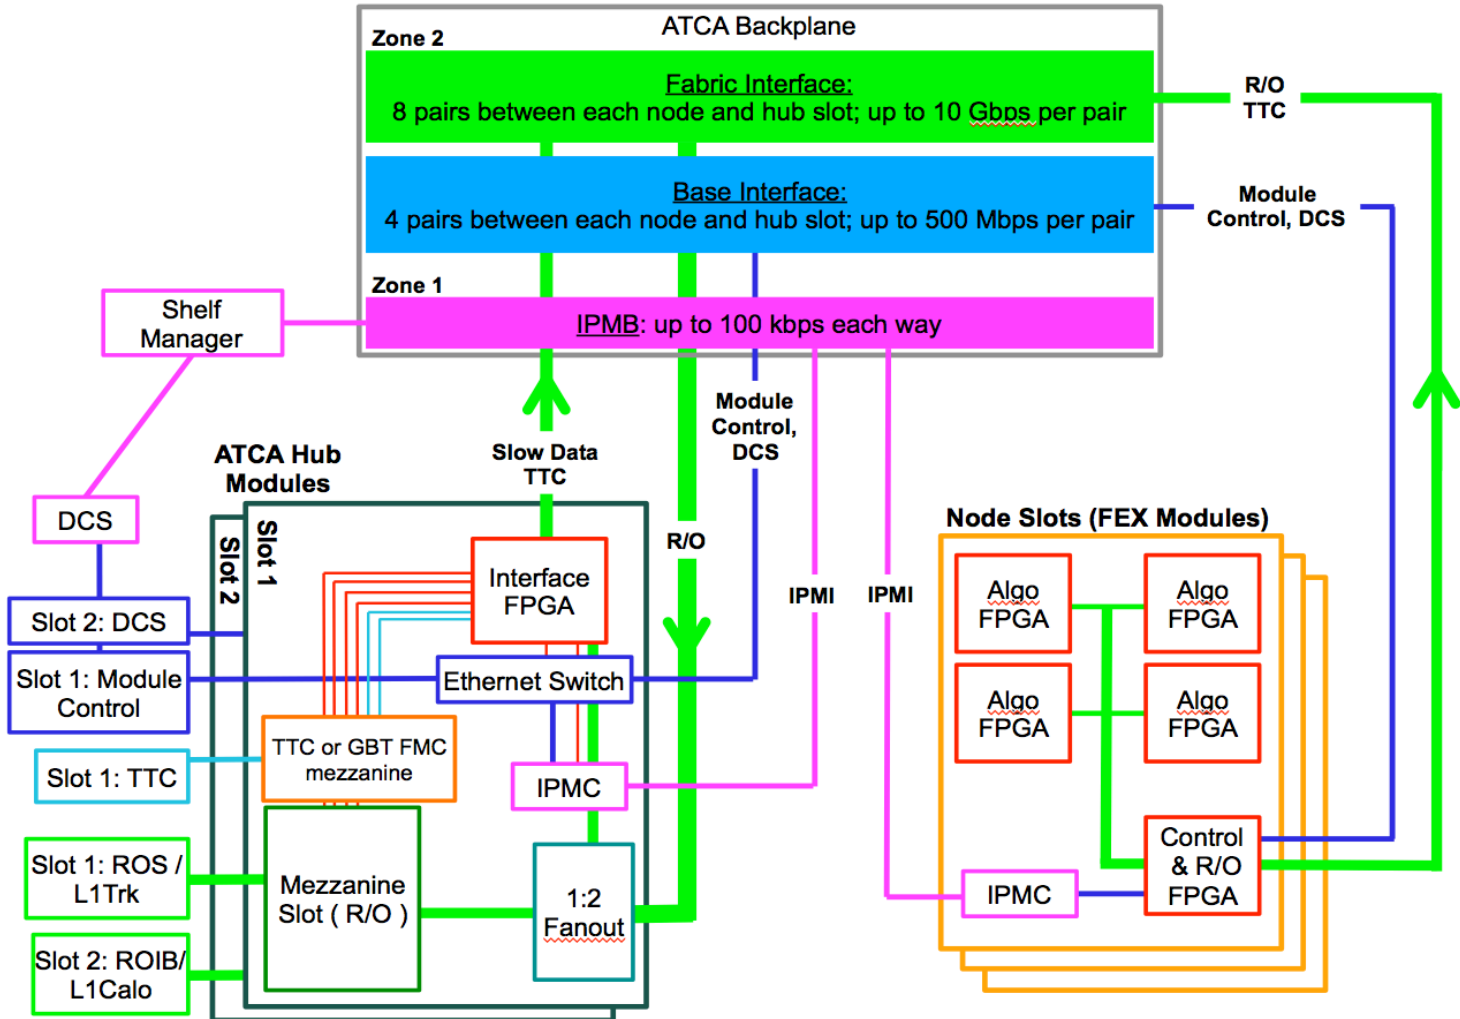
ATCA Backplane

Zone 2

Fabric Interface:
8 pairs between each node and hub slot; up to 10 Gbps per pair

R/O
TTC

Base Interface:
4 pairs between each node and hub slot; up to 500 Mbps per pair

Module
Control, DCS

Zone 1

Shelf
Manager

IPMB: up to 100 kbps each way

Module
Control,
DCS

Slow Data
TTC

ATCA Hub
Modules

DCS

Slot 2

Slot 1

Interface
FPGA

R/O

Node Slots (FEX Modules)

Slot 2: DCS

IPMI

IPMI

Algo
FPGA

Algo
FPGA

Slot 1: Module
Control

Ethernet Switch

Algo
FPGA

Algo
FPGA

TTC or GBT FMC
mezzanine

Slot 1: TTC

IPMC

Control
& R/O
FPGA

Slot 1: ROS /
L1Trk

Mezzanine
Slot ( R/O )

1:2
Fanout

IPMC

Slot 2: ROIB/
L1Calo